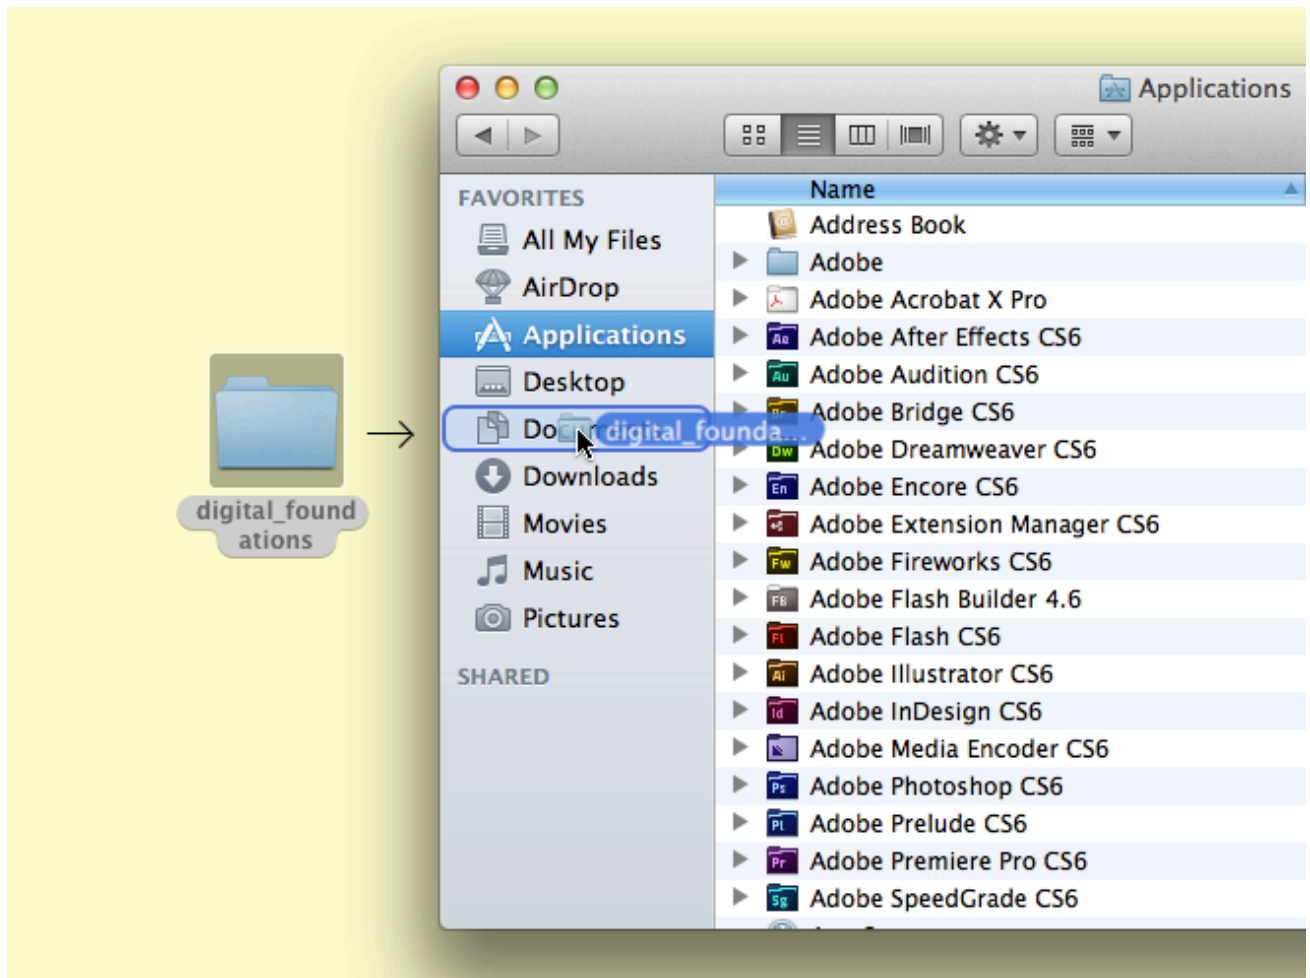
digital_foundations

Applications

FAVORITES
All My Files
AirDrop
Applications
Desktop
Do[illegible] digital_founda...
Downloads
Movies
Music
Pictures

SHARED

Name
Address Book
Adobe
Adobe Acrobat X Pro
Adobe After Effects CS6
Adobe Audition CS6
Adobe Bridge CS6
Adobe Dreamweaver CS6
Adobe Encore CS6
Adobe Extension Manager CS6
Adobe Fireworks CS6
Adobe Flash Builder 4.6
Adobe Flash CS6
Adobe Illustrator CS6
Adobe InDesign CS6
Adobe Media Encoder CS6
Adobe Photoshop CS6
Adobe Prelude CS6
Adobe Premiere Pro CS6
Adobe SpeedGrade CS6